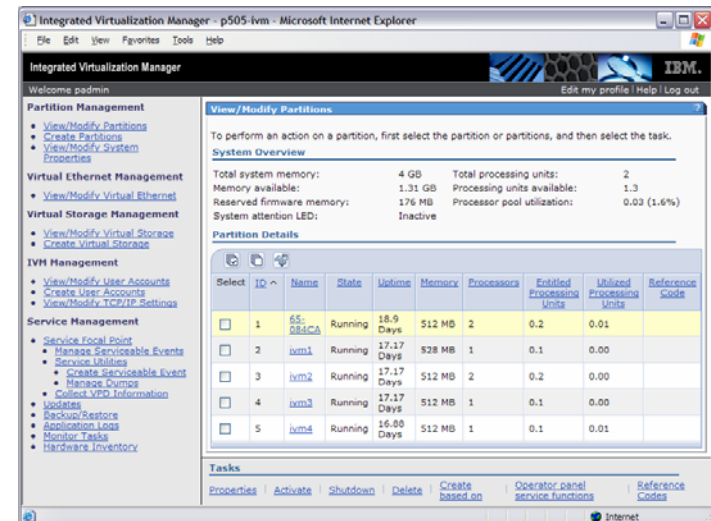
Integrated Virtualization Manager - p505-ivm - Microsoft Internet Explorer

File Edit View Favorites Tools Help

Integrated Virtualization Manager

IBM.

Welcome padmin

Edit my profile | Help | Log out

Partition Management

- View/Modify Partitions
- Create Partitions
- View/Modify System Properties

Virtual Ethernet Management

- View/Modify Virtual Ethernet

Virtual Storage Management

- View/Modify Virtual Storage
- Create Virtual Storage

IVM Management

- View/Modify User Accounts
- Create User Accounts
- View/Modify TCP/IP Settings

Service Management

- Service Focal Point
  - Manage Serviceable Events
  - Service Utilities
    - Create Serviceable Event
    - Manage Dumps
  - Collect VPD Information
- Updates
- Backup/Restore
- Application Logs
- Monitor Tasks
- Hardware Inventory

View/Modify Partitions

To perform an action on a partition, first select the partition or partitions, and then select the task.

System Overview

| | | | |
|---|---|---|---|
| Total system memory: | 4 GB | Total processing units: | 2 |
| Memory available: | 1.31 GB | Processing units available: | 1.3 |
| Reserved firmware memory: | 176 MB | Processor pool utilization: | 0.03 (1.6%) |
| System attention LED: | Inactive | | |

Partition Details

| Select | ID ^ | Name | State | Uptime | Memory | Processors | Entitled Processing Units | Utilized Processing Units | Reference Code |
|---|---|---|---|---|---|---|---|---|---|
| ☐ | 1 | 65-084CA | Running | 18.9 Days | 512 MB | 2 | 0.2 | 0.01 | |
| ☐ | 2 | ivm1 | Running | 17.17 Days | 528 MB | 1 | 0.1 | 0.00 | |
| ☐ | 3 | ivm2 | Running | 17.17 Days | 512 MB | 2 | 0.2 | 0.00 | |
| ☐ | 4 | ivm3 | Running | 17.17 Days | 512 MB | 1 | 0.1 | 0.00 | |
| ☐ | 5 | ivm4 | Running | 16.80 Days | 512 MB | 1 | 0.1 | 0.01 | |

Tasks

Properties | Activate | Shutdown | Delete | Create based on | Operator panel service functions | Reference Codes

Internet